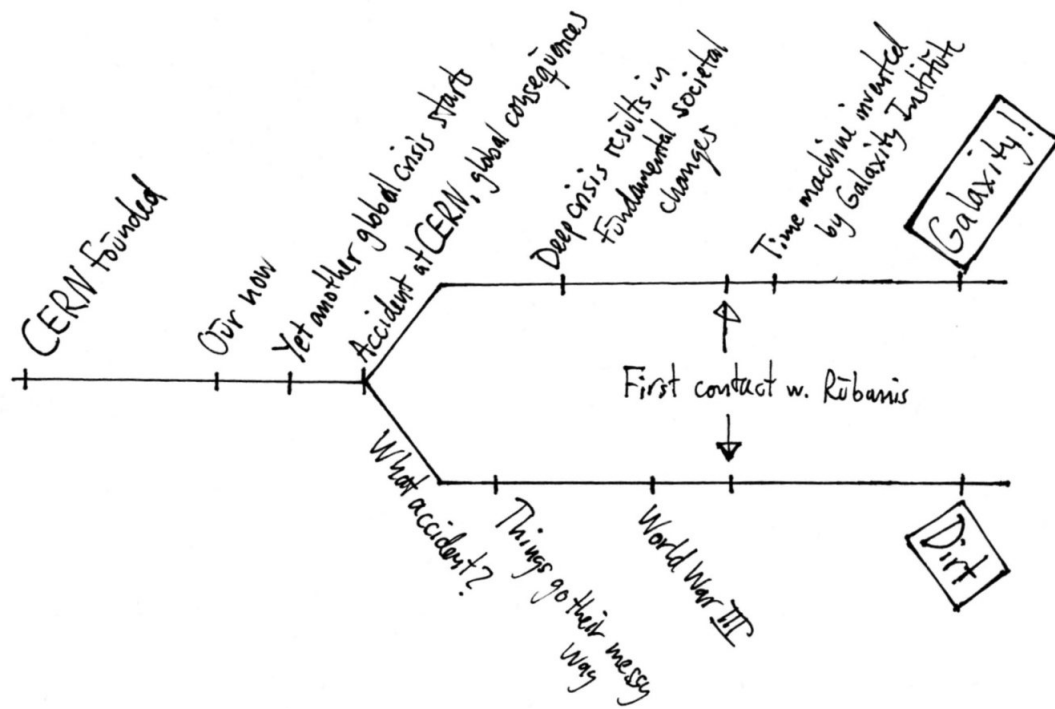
CERN Founded

Our now

Yet another global crisis starts

Accident at CERN, global consequences

Deep crisis results in Fundamental societal changes

Time machine invented by Galaxity Institute

Galaxity!

First contact w. Rübanis

What accident?

Things go their messy way

World War III

Dirt